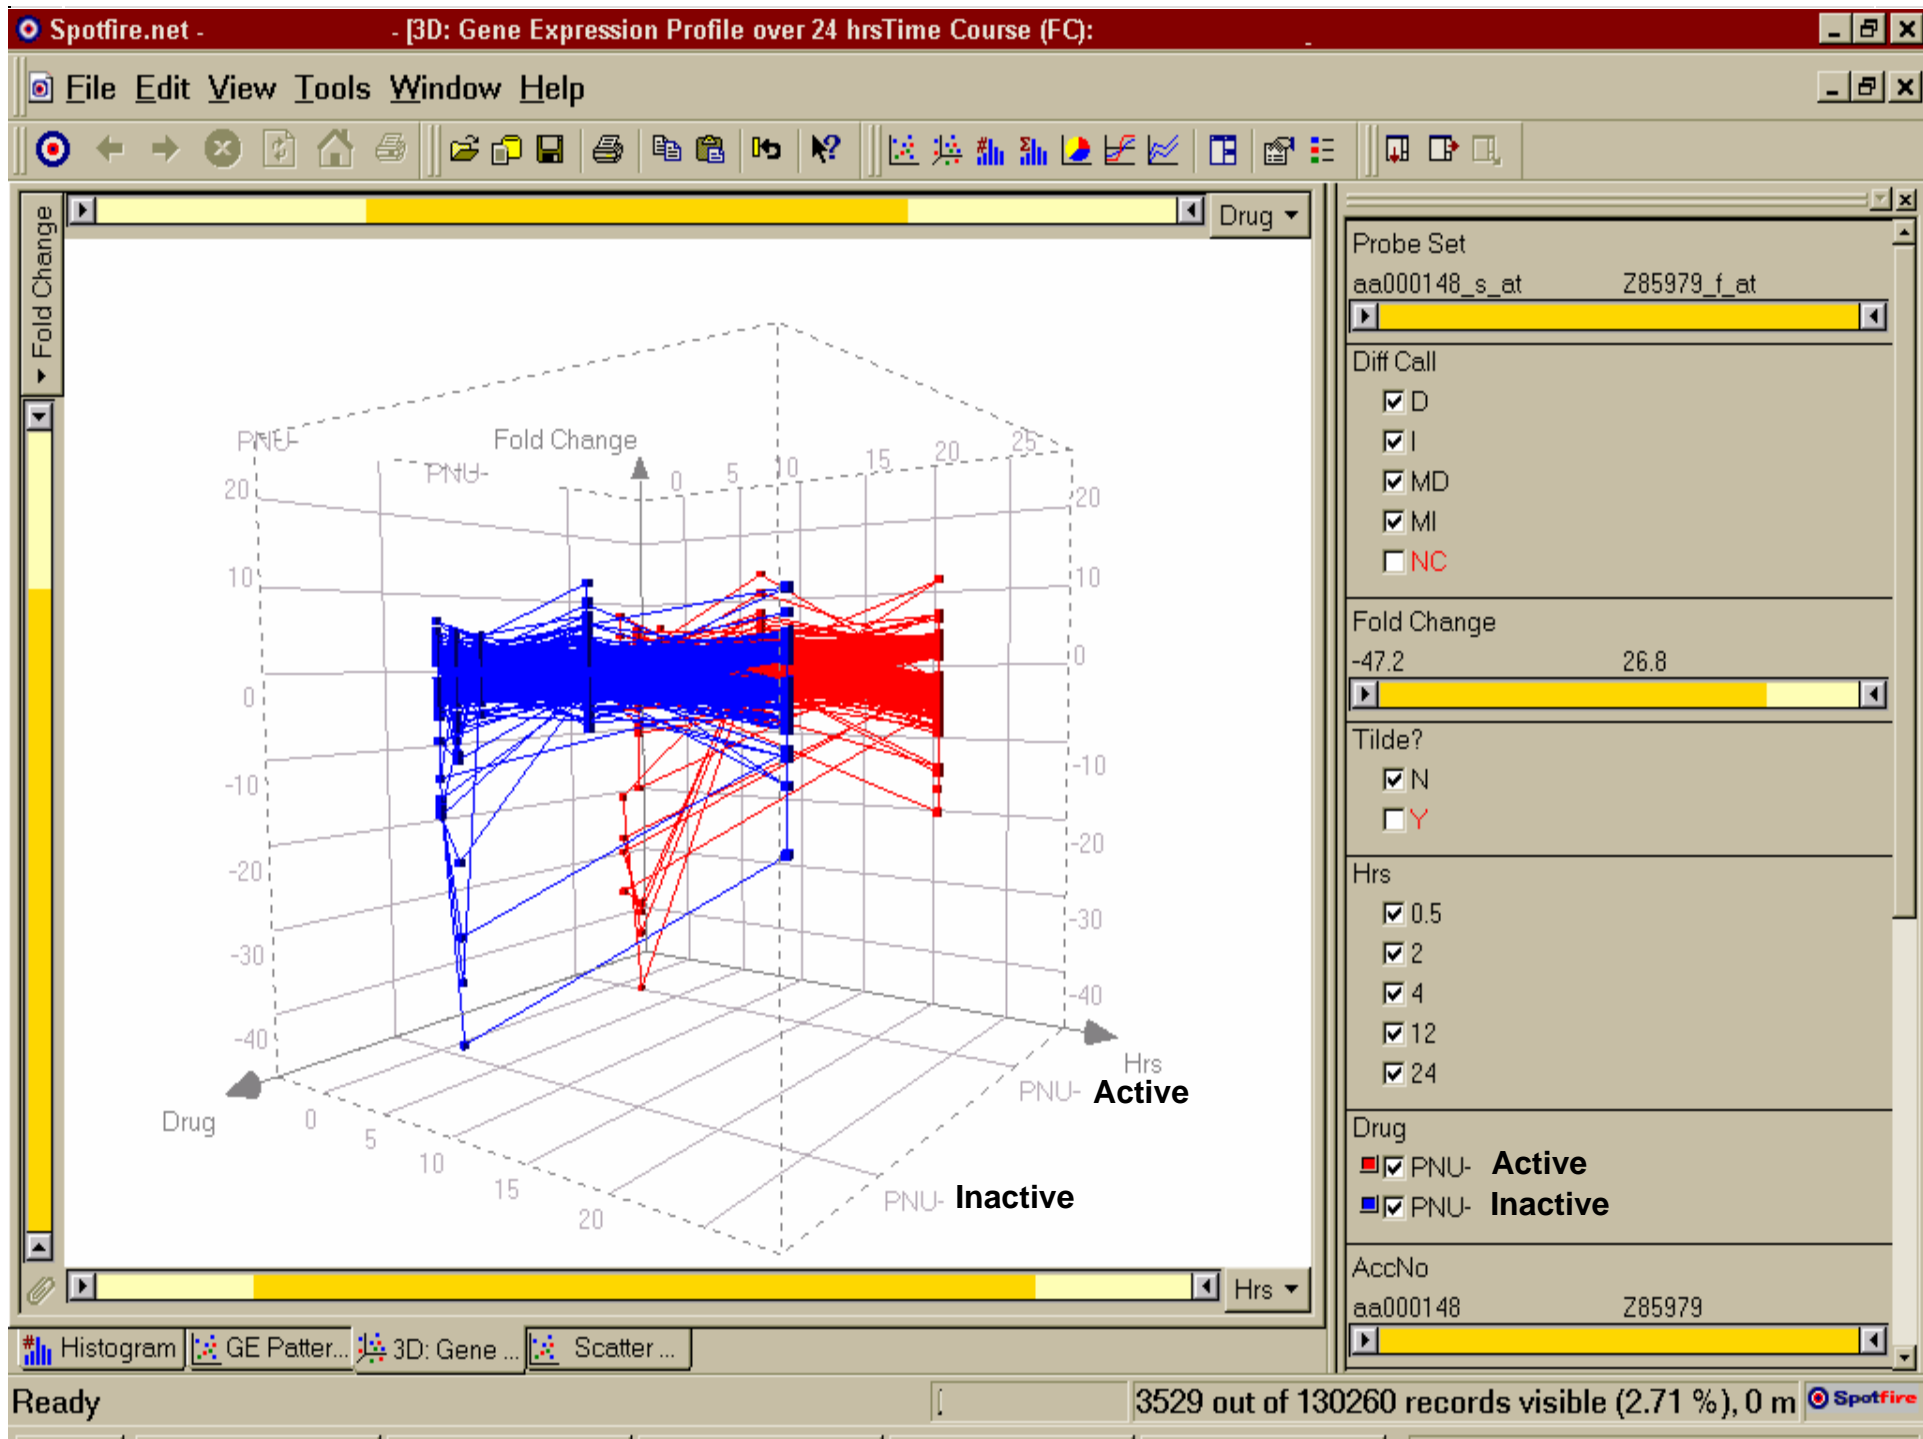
Spotfire.net - - [3D: Gene Expression Profile over 24 hrsTime Course (FC):

File Edit View Tools Window Help

Fold Change

Drug

PNU-
PNU-
Fold Change
0 5 10 15 20 25
20
10
0
-10
-20
-30
-40
20
10
0
-10
-20
-30
-40
Hrs
PNU- Active
PNU- Inactive
Drug
0
5
10
15
20

Hrs

Probe Set
aa000148_s_at Z85979_f_at

Diff Call
D
I
MD
MI
NC

Fold Change
-47.2 26.8

Tilde?
N
Y

Hrs
0.5
2
4
12
24

Drug
PNU- Active
PNU- Inactive

AccNo
aa000148 Z85979

Histogram GE Patter... 3D: Gene ... Scatter ...

Ready 3529 out of 130260 records visible (2.71 %), 0 m Spotfire